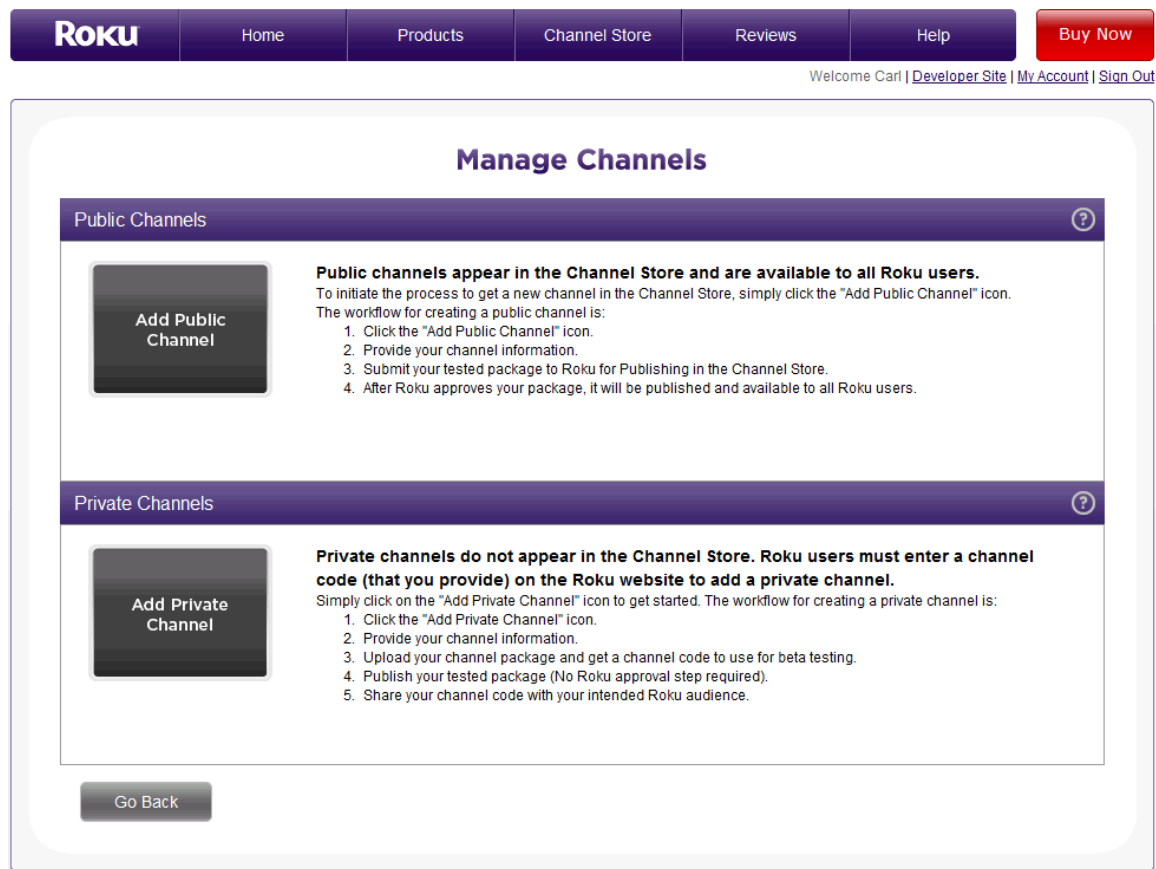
Roku | Home | Products | Channel Store | Reviews | Help | Buy Now

Welcome Carl | Developer Site | My Account | Sign Out

Manage Channels

Public Channels ?

Add Public Channel

Public channels appear in the Channel Store and are available to all Roku users.
To initiate the process to get a new channel in the Channel Store, simply click the "Add Public Channel" icon.
The workflow for creating a public channel is:
1. Click the "Add Public Channel" icon.
2. Provide your channel information.
3. Submit your tested package to Roku for Publishing in the Channel Store.
4. After Roku approves your package, it will be published and available to all Roku users.

Private Channels ?

Add Private Channel

Private channels do not appear in the Channel Store. Roku users must enter a channel code (that you provide) on the Roku website to add a private channel.
Simply click on the "Add Private Channel" icon to get started. The workflow for creating a private channel is:
1. Click the "Add Private Channel" icon.
2. Provide your channel information.
3. Upload your channel package and get a channel code to use for beta testing.
4. Publish your tested package (No Roku approval step required).
5. Share your channel code with your intended Roku audience.

Go Back